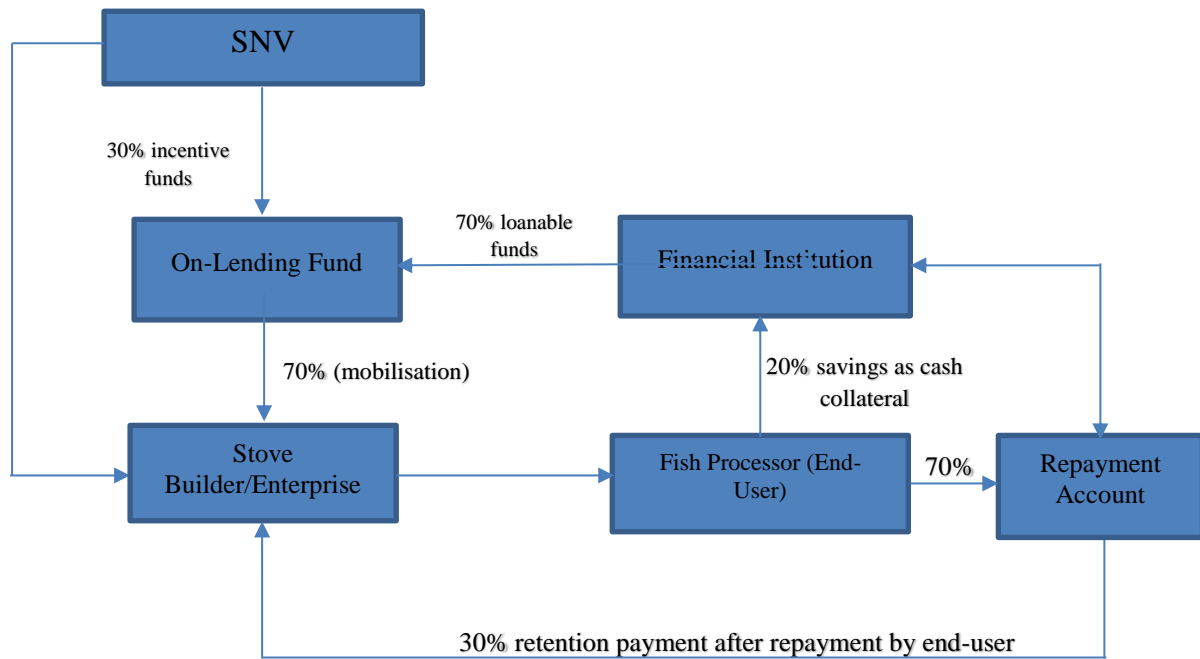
SNV

30% incentive funds

On-Lending Fund

70% loanable funds

Financial Institution

70% (mobilisation)

20% savings as cash collateral

Stove Builder/Enterprise

Fish Processor (End-User)

70%

Repayment Account

30% retention payment after repayment by end-user